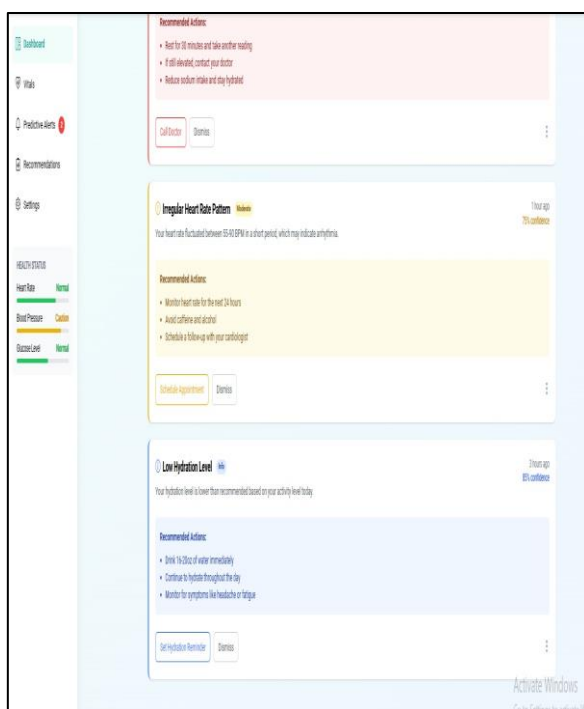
Dashboard

Vitals

Predictive Alerts

Recommendations

Settings

HEALTH STATUS

Heart Rate Normal

Blood Pressure Caution

Glucose Level Normal

Recommended Actions:

• Rest for 30 minutes and take another reading
• If still elevated, contact your doctor
• Reduce sodium intake and stay hydrated

Call Doctor Dismiss

Irregular Heart Rate Pattern Moderate

1 hour ago
75% confidence

Your heart rate fluctuated between 55-95 BPM in a short period, which may indicate arrhythmia.

Recommended Actions:

• Monitor heart rate for the next 24 hours
• Avoid caffeine and alcohol
• Schedule a follow-up with your cardiologist

Schedule Appointment Dismiss

Low Hydration Level Info

3 hours ago
80% confidence

Your hydration level is lower than recommended based on your activity level today

Recommended Actions:

• Drink 16-20oz of water immediately
• Continue to hydrate throughout the day
• Monitor for symptoms like headache or fatigue

Set Hydration Reminder Dismiss

Activate Windows
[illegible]